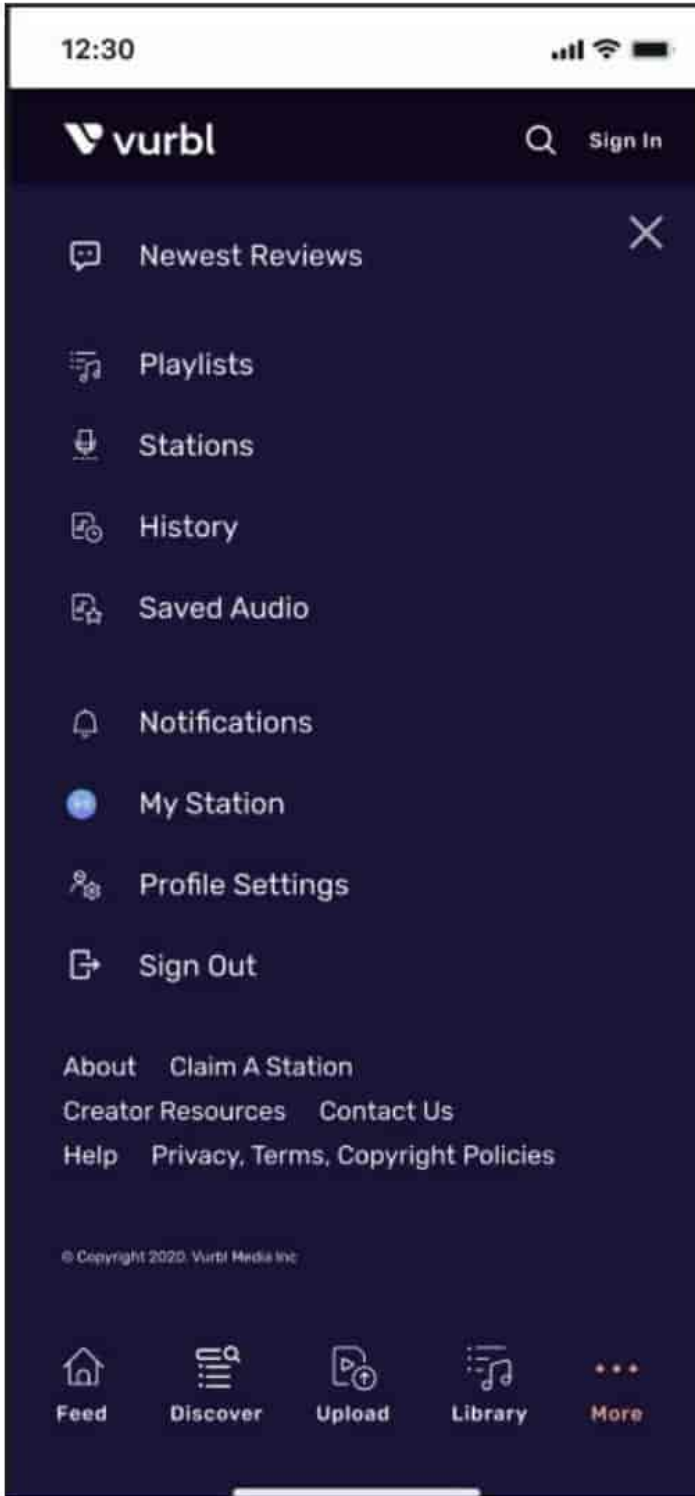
12:30

vurbl

Sign In

Newest Reviews

Playlists

Stations

History

Saved Audio

Notifications

My Station

Profile Settings

Sign Out

About Claim A Station
Creator Resources Contact Us
Help Privacy, Terms, Copyright Policies

© Copyright 2020. Vurbl Media Inc

Feed Discover Upload Library More